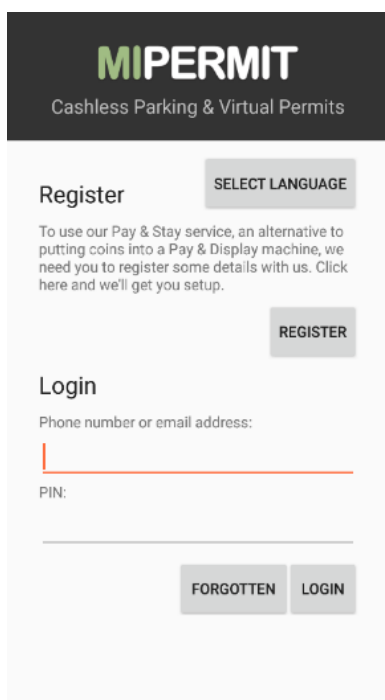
MIPERMIT
Cashless Parking & Virtual Permits

Register

SELECT LANGUAGE

To use our Pay & Stay service, an alternative to putting coins into a Pay & Display machine, we need you to register some details with us. Click here and we'll get you setup.

REGISTER

Login

Phone number or email address:

PIN:

FORGOTTEN

LOGIN